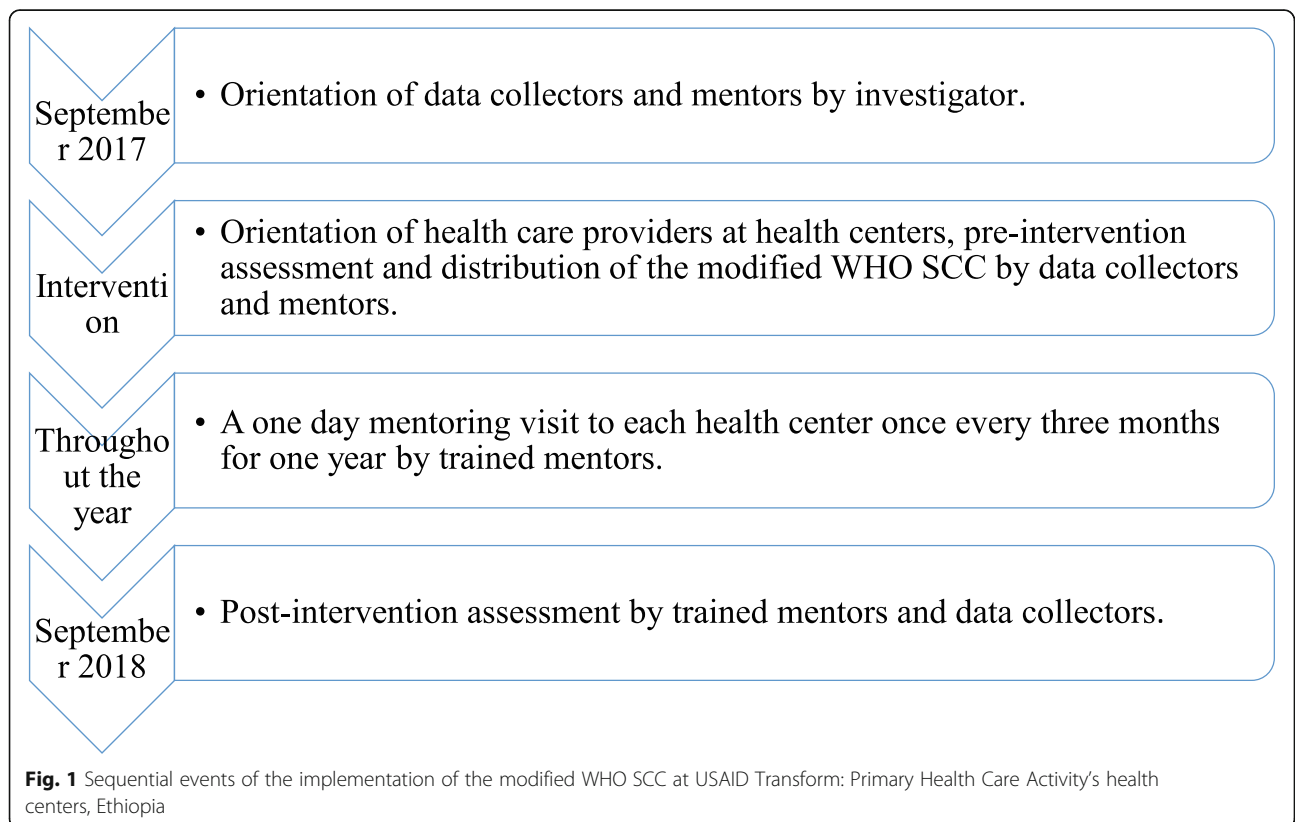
Septembe r 2017

• Orientation of data collectors and mentors by investigator.

Interventi on

• Orientation of health care providers at health centers, pre-intervention assessment and distribution of the modified WHO SCC by data collectors and mentors.

Througho ut the year

• A one day mentoring visit to each health center once every three months for one year by trained mentors.

Septembe r 2018

• Post-intervention assessment by trained mentors and data collectors.

**Fig. 1** Sequential events of the implementation of the modified WHO SCC at USAID Transform: Primary Health Care Activity's health centers, Ethiopia